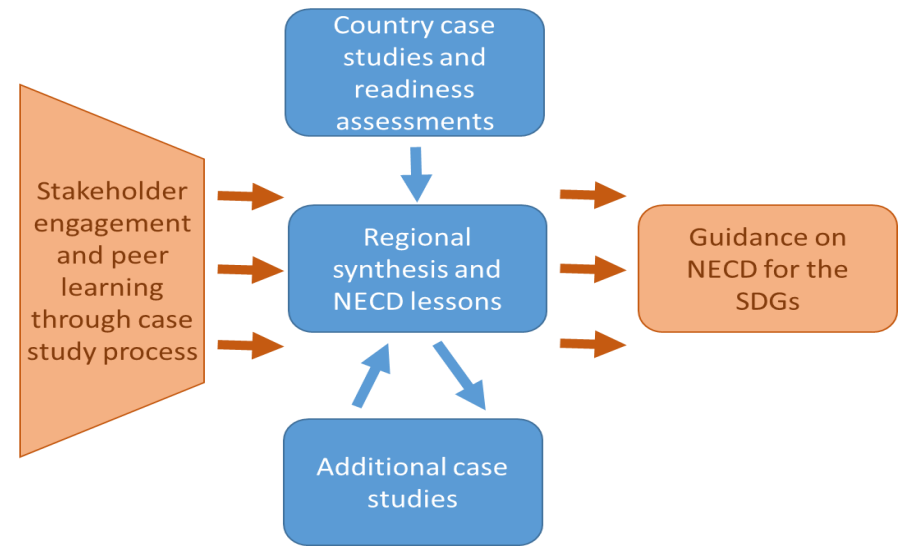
Country case studies and readiness assessments

Stakeholder engagement and peer learning through case study process

Regional synthesis and NECD lessons

Guidance on NECD for the SDGs

Additional case studies